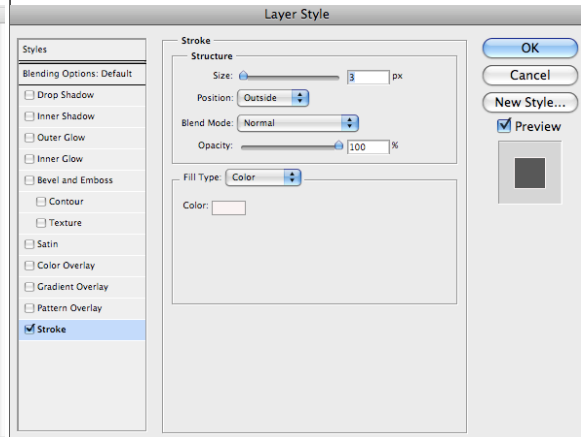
Layer Style

Styles
Blending Options: Default
Drop Shadow
Inner Shadow
Outer Glow
Inner Glow
Bevel and Emboss
Contour
Texture
Satin
Color Overlay
Gradient Overlay
Pattern Overlay
Stroke

Stroke
Structure
Size: 3 px
Position: Outside
Blend Mode: Normal
Opacity: 100 %

Fill Type: Color
Color:

OK
Cancel
New Style...
Preview